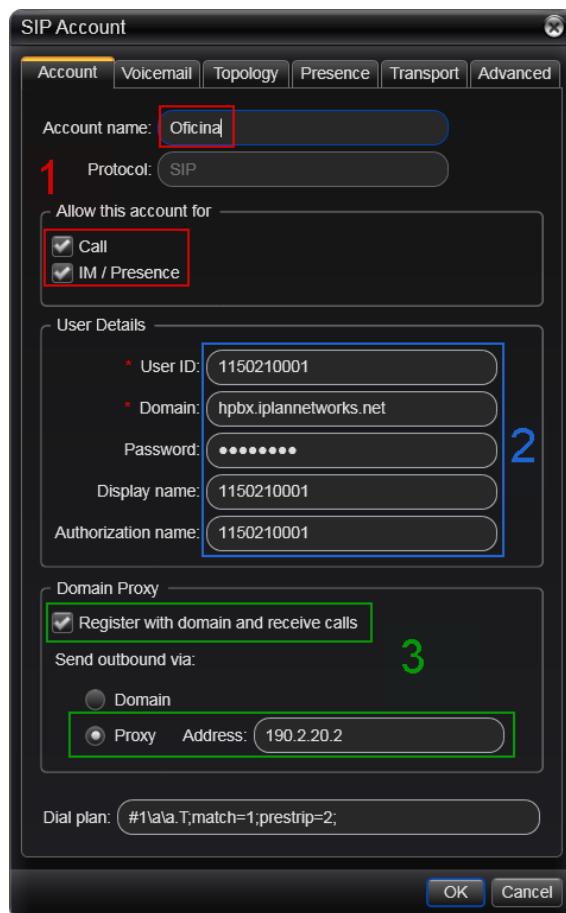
SIP Account

Account | Voicemail | Topology | Presence | Transport | Advanced

Account name: Oficina

1

Protocol: SIP

Allow this account for

Call

IM / Presence

User Details

* User ID: 1150210001

* Domain: hpbx.iplannetworks.net

Password: ••••••••

Display name: 1150210001

Authorization name: 1150210001

2

Domain Proxy

Register with domain and receive calls

3

Send outbound via:

Domain

Proxy Address: 190.2.20.2

Dial plan: #1\a\a.T;match=1;prestrip=2;

OK Cancel